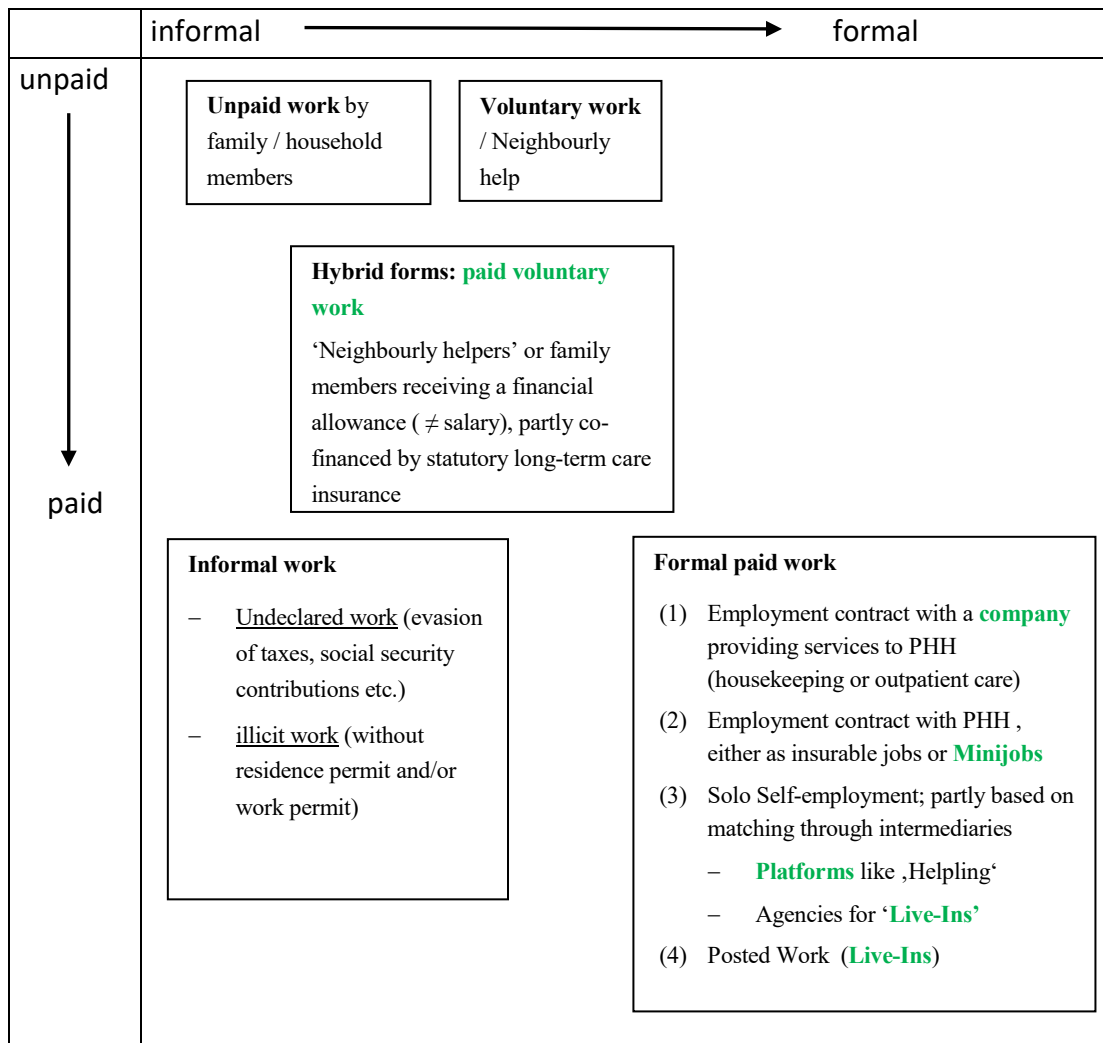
informal formal

unpaid

paid

**Unpaid work** by family / household members

**Voluntary work** / Neighbourly help

**Hybrid forms: paid voluntary work**

'Neighbourly helpers' or family members receiving a financial allowance ( $\neq$ salary), partly co-financed by statutory long-term care insurance

**Informal work**

– Undeclared work (evasion of taxes, social security contributions etc.)

– illicit work (without residence permit and/or work permit)

**Formal paid work**

(1) Employment contract with a **company** providing services to PHH (housekeeping or outpatient care)

(2) Employment contract with PHH , either as insurable jobs or **Minijobs**

(3) Solo Self-employment; partly based on matching through intermediaries

– **Platforms** like ‚Helpling'

– Agencies for '**Live-Ins'**

(4) Posted Work (**Live-Ins**)